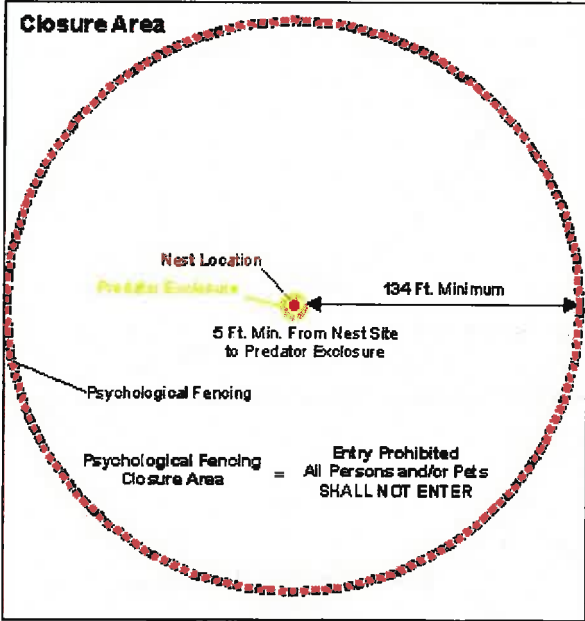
Closure Area

Nest Location

Predator Exclosure

134 Ft. Minimum

5 Ft. Min. From Nest Site to Predator Exclosure

Psychological Fencing

Psychological Fencing Closure Area = Entry Prohibited All Persons and/or Pets SHALL NOT ENTER